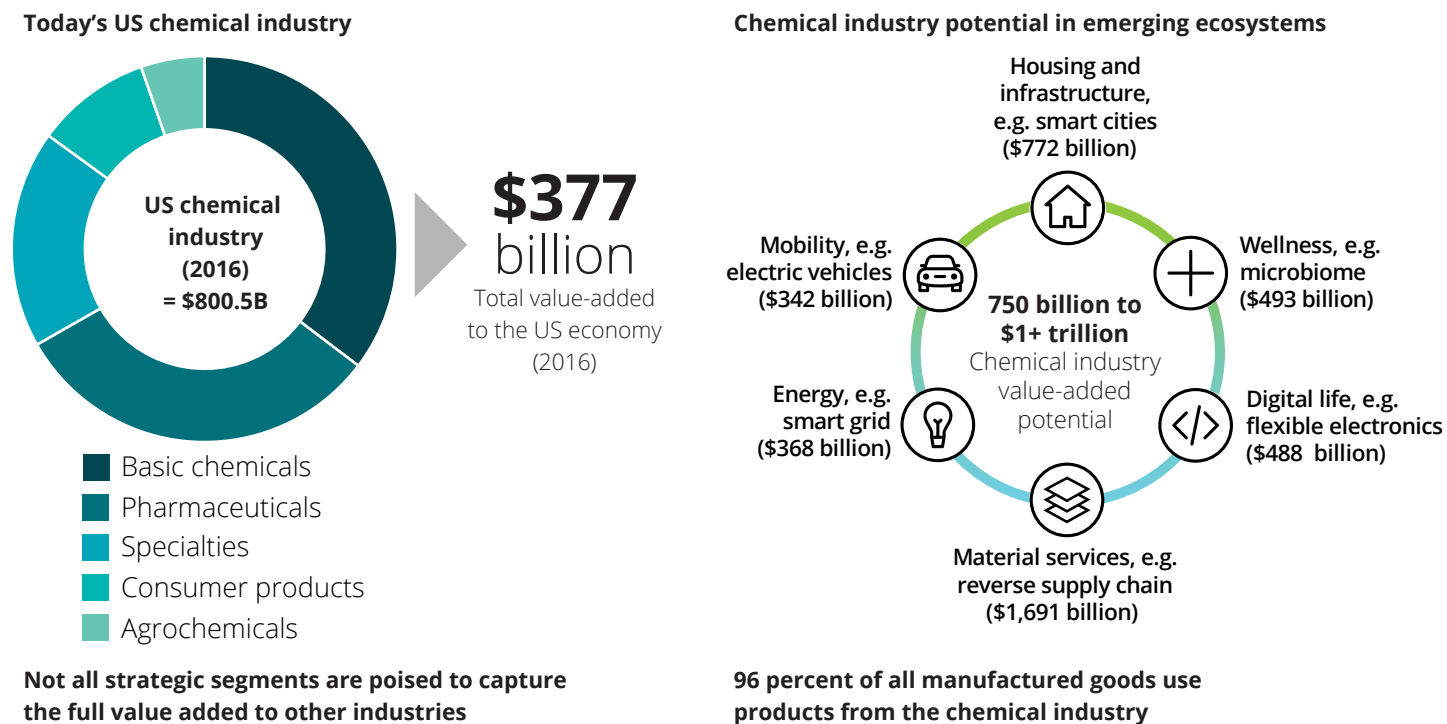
Today's US chemical industry

US chemical industry (2016) = \$800.5B

\$377 billion
Total value-added to the US economy (2016)

Basic chemicals
Pharmaceuticals
Specialties
Consumer products
Agrochemicals

Not all strategic segments are poised to capture the full value added to other industries

Chemical industry potential in emerging ecosystems

Housing and infrastructure, e.g. smart cities (\$772 billion)

Mobility, e.g. electric vehicles (\$342 billion)

Wellness, e.g. microbiome (\$493 billion)

750 billion to \$1+ trillion
Chemical industry value-added potential

Energy, e.g. smart grid (\$368 billion)

Digital life, e.g. flexible electronics (\$488 billion)

Material services, e.g. reverse supply chain (\$1,691 billion)

96 percent of all manufactured goods use products from the chemical industry